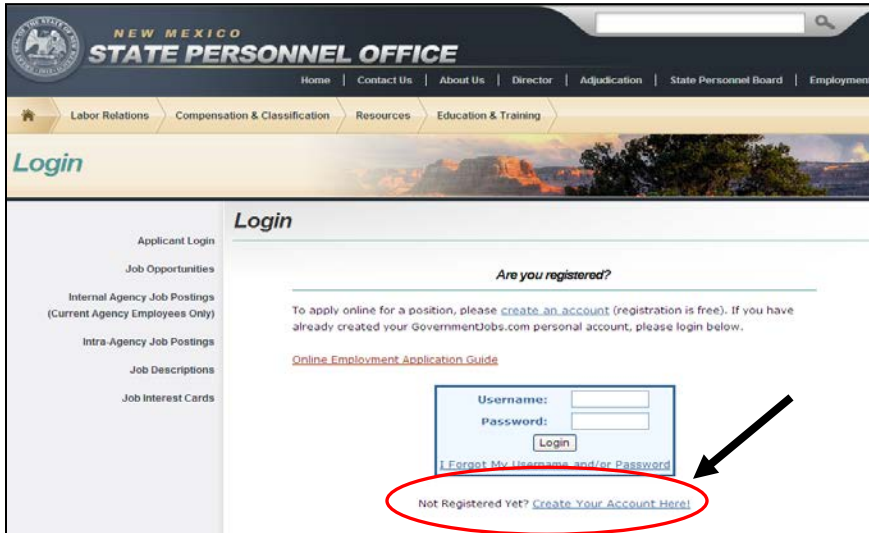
NEW MEXICO
STATE PERSONNEL OFFICE

Home | Contact Us | About Us | Director | Adjudication | State Personnel Board | Employment

Labor Relations
Compensation & Classification
Resources
Education & Training

Login

Applicant Login
Job Opportunities
Internal Agency Job Postings (Current Agency Employees Only)
Intra-Agency Job Postings
Job Descriptions
Job Interest Cards

Login

Are you registered?

To apply online for a position, please create an account (registration is free). If you have already created your GovernmentJobs.com personal account, please login below.

Online Employment Application Guide

Username:
Password:
Login
I Forgot My Username and/or Password

Not Registered Yet? Create Your Account Here!